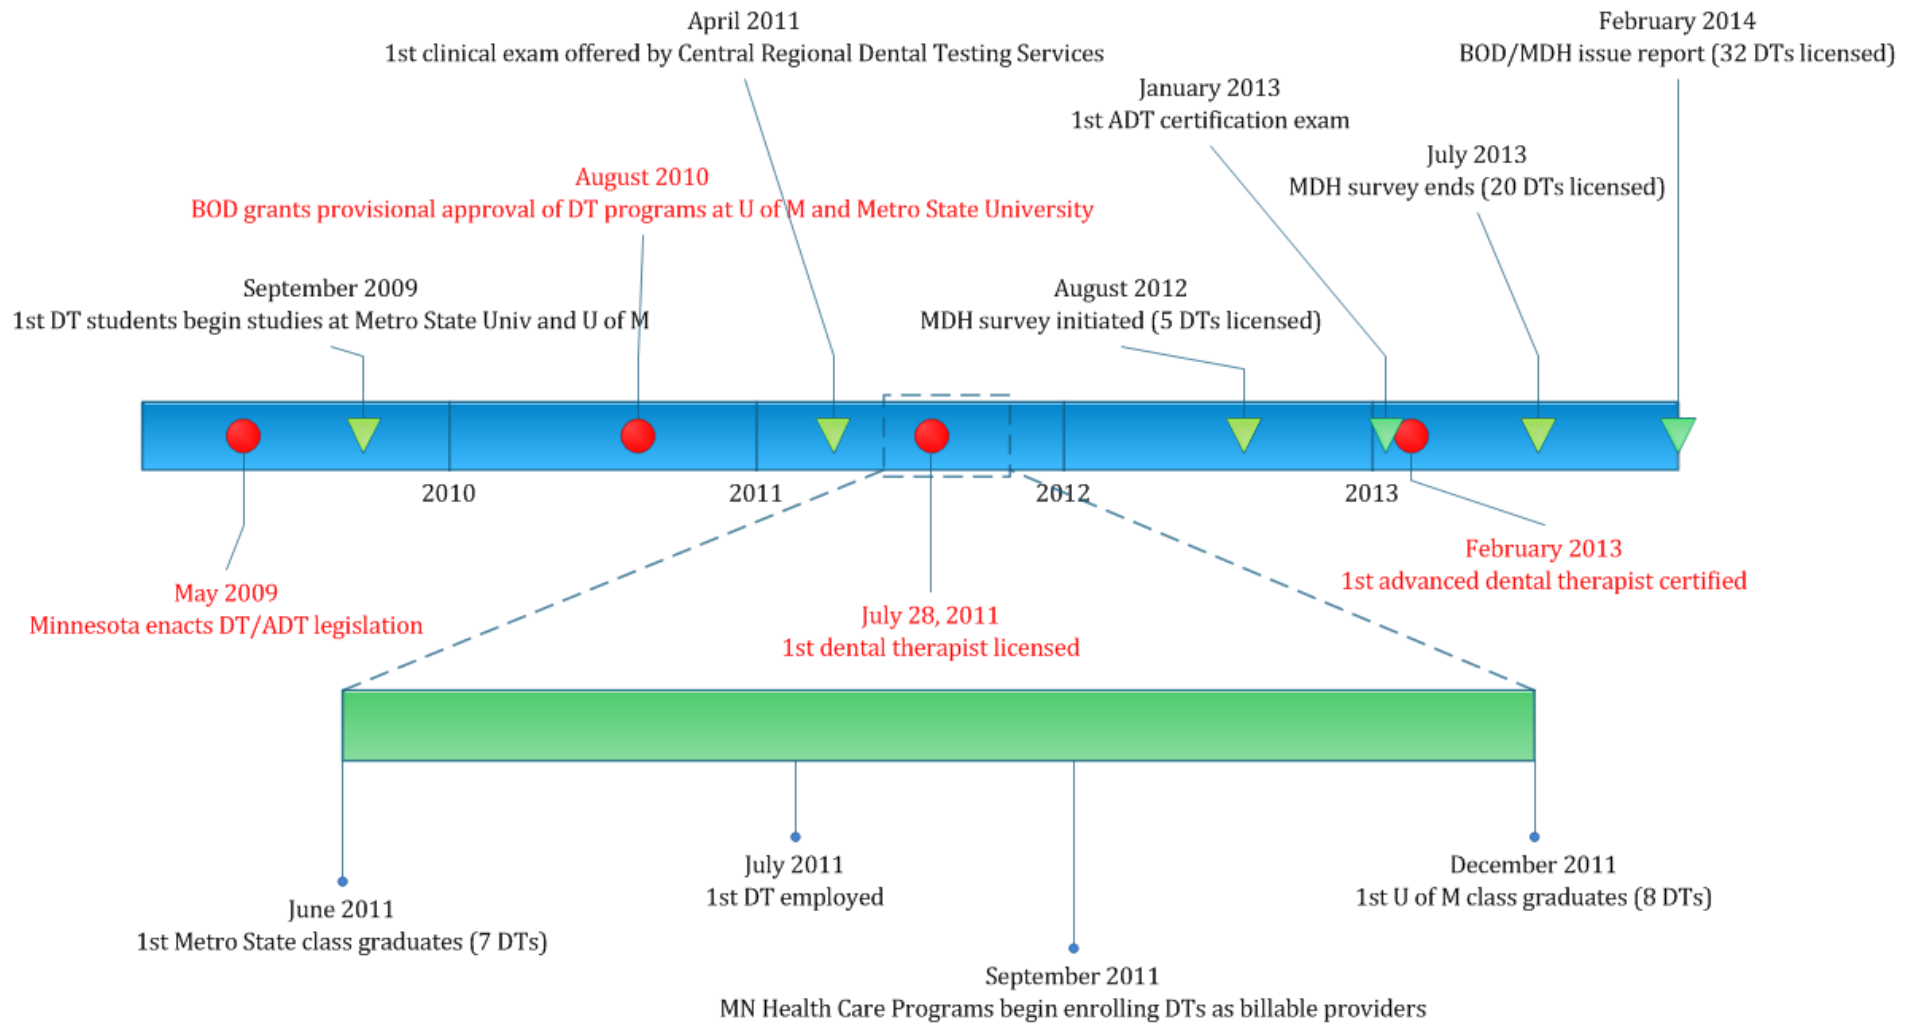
April 2011
1st clinical exam offered by Central Regional Dental Testing Services

February 2014
BOD/MDH issue report (32 DTs licensed)

January 2013
1st ADT certification exam

July 2013
MDH survey ends (20 DTs licensed)

August 2010
BOD grants provisional approval of DT programs at U of M and Metro State University

September 2009
1st DT students begin studies at Metro State Univ and U of M

August 2012
MDH survey initiated (5 DTs licensed)

2010

2011

2012

2013

February 2013
1st advanced dental therapist certified

May 2009
Minnesota enacts DT/ADT legislation

July 28, 2011
1st dental therapist licensed

July 2011
1st DT employed

December 2011
1st U of M class graduates (8 DTs)

June 2011
1st Metro State class graduates (7 DTs)

September 2011
MN Health Care Programs begin enrolling DTs as billable providers